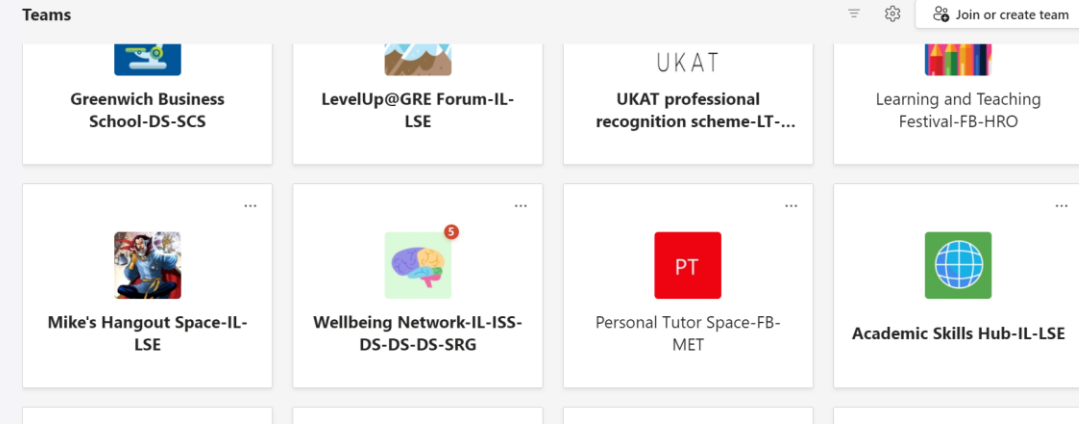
Teams

Join or create team

Greenwich Business School-DS-SCS

LevelUp@GRE Forum-IL-LSE

UKAT

UKAT professional recognition scheme-LT-...

Learning and Teaching Festival-FB-HRO

...

Mike's Hangout Space-IL-LSE

...

5

Wellbeing Network-IL-ISS-DS-DS-DS-SRG

...

PT

Personal Tutor Space-FB-MET

...

Academic Skills Hub-IL-LSE